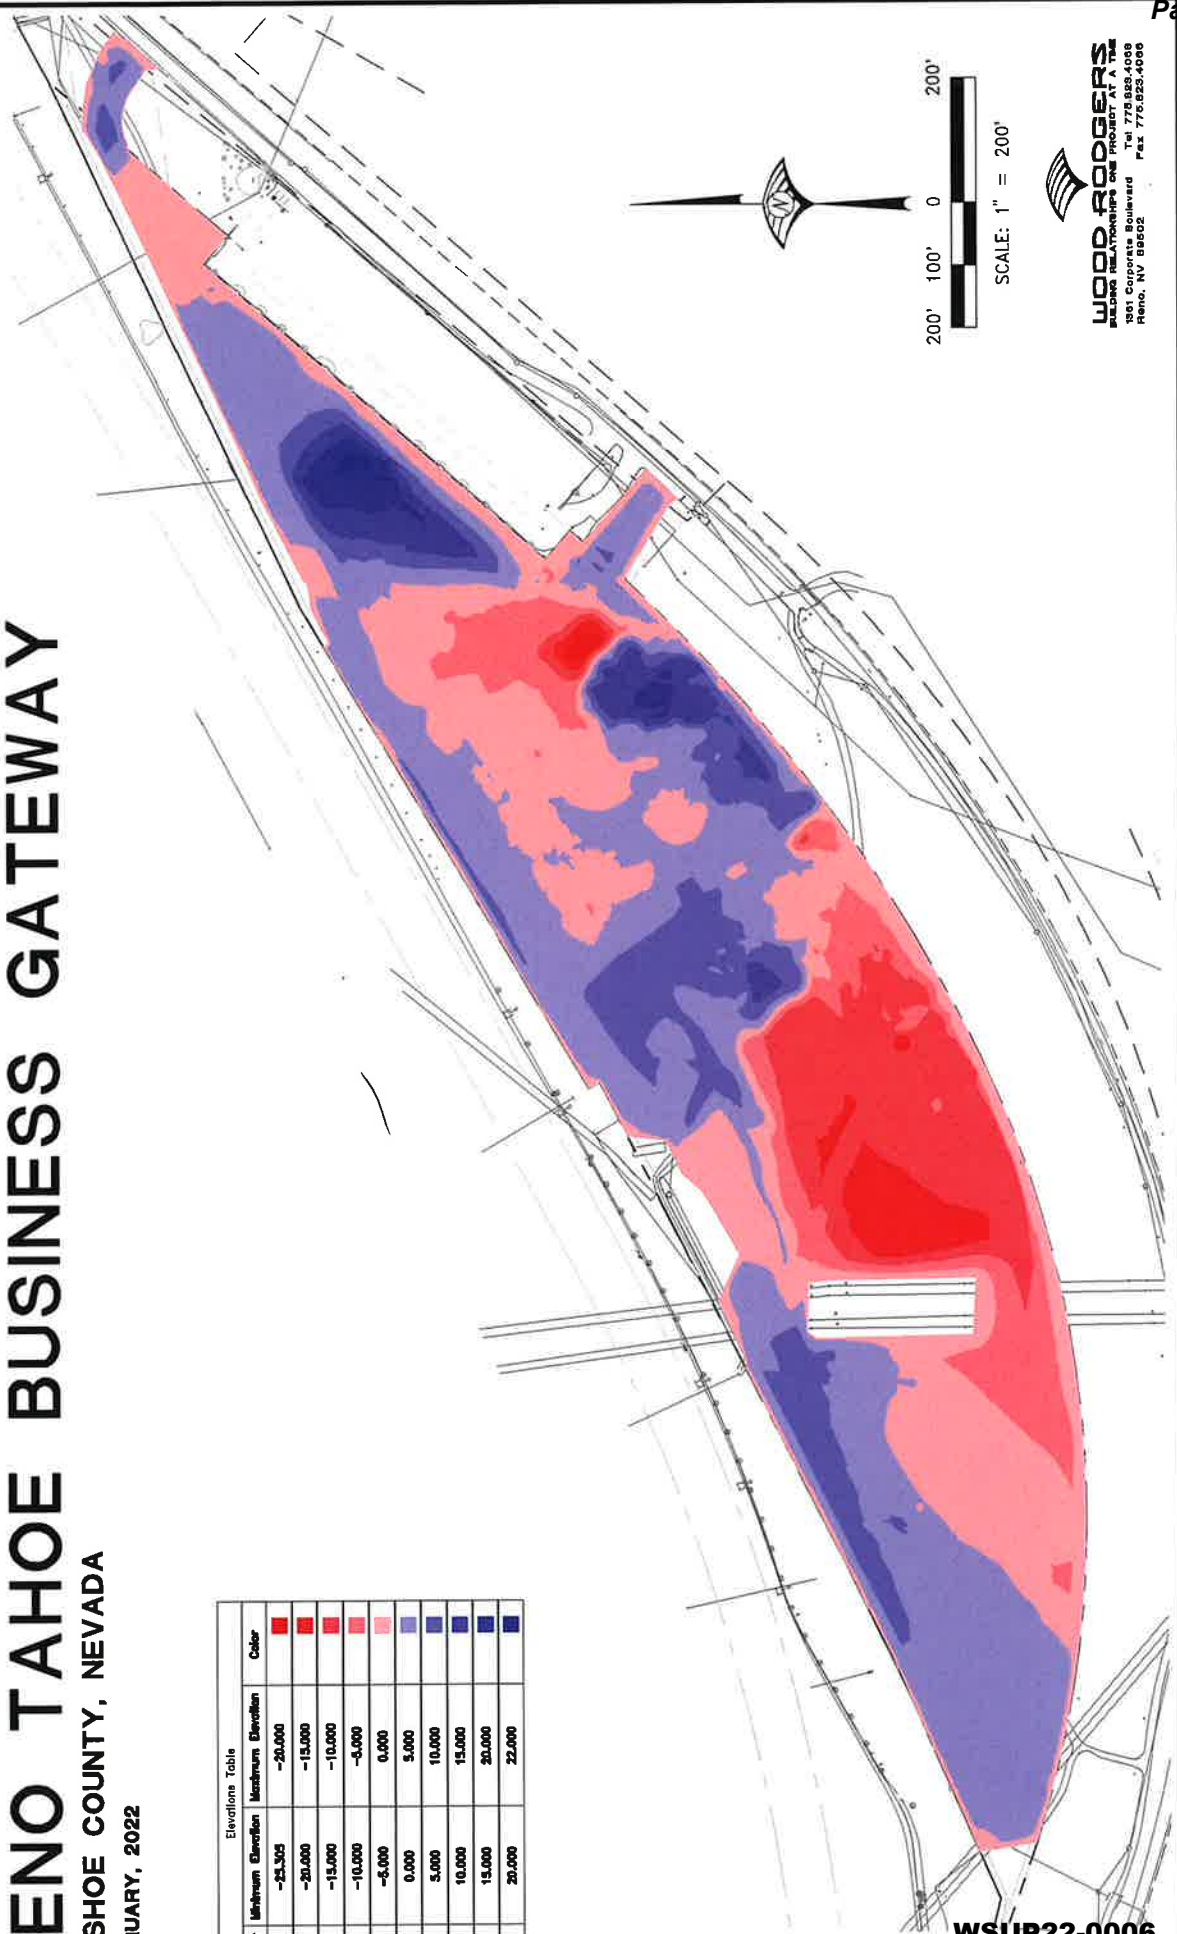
ENO TAHOE BUSINESS GATEWAY
SHOE COUNTY, NEVADA
UARY, 2022

Elevations Table

| Minimum Elevation | Maximum Elevation | Color |
|---|---|---|
| -25.305 | -20.000 | |
| -20.000 | -15.000 | |
| -15.000 | -10.000 | |
| -10.000 | -5.000 | |
| -5.000 | 0.000 | |
| 0.000 | 5.000 | |
| 5.000 | 10.000 | |
| 10.000 | 15.000 | |
| 15.000 | 20.000 | |
| 20.000 | 22.000 | |

N

200' 100' 0 200'
SCALE: 1" = 200'

WOOD RODGERS
BUILDING RELATIONSHIPS ONE PROJECT AT A TIME
1361 Corporate Boulevard Reno, NV 89502
Tel 775.823.4068 Fax 775.823.4066

Pa

WSUP22-0006